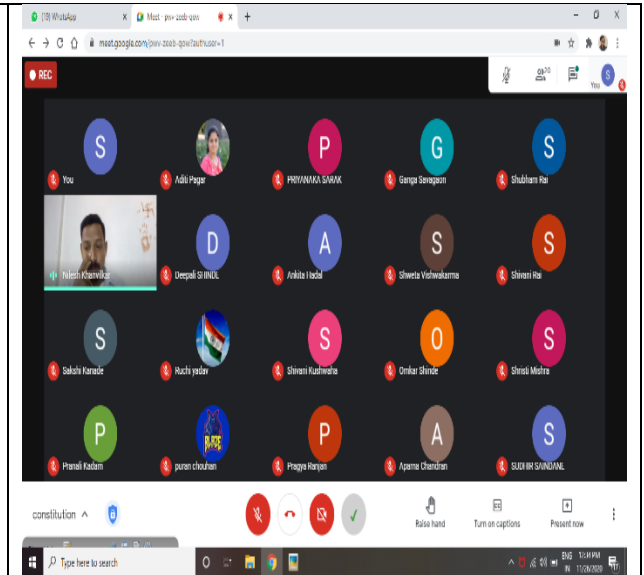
(19) WhatsApp
Meet - pwv-zeeb-qow
meet.google.com/pwv-zeeb-qow?authuser=1
REC
You
S
You
Aditi Pagar
P
PRIYANAKA SAHAK
G
Ganga Savagaon
S
Shubham Rai
Nilesh Kharvilkar
D
Deepali SHINDE
A
Ankita Hadal
S
Shweta Vishwakarma
S
Shivani Rai
S
Sakshi Kanade
Ruchi yadav
S
Shivani Kushwaha
O
Omkar Shinde
S
Shristi Mishra
P
Pranali Kadam
puran chouhan
P
Pragya Ranjan
A
Aparna Chandran
S
SUDHIR SAINDANE
constitution
Raise hand
Turn on captions
Present now
Type here to search
ENG IN
1:14 PM
11/26/2020